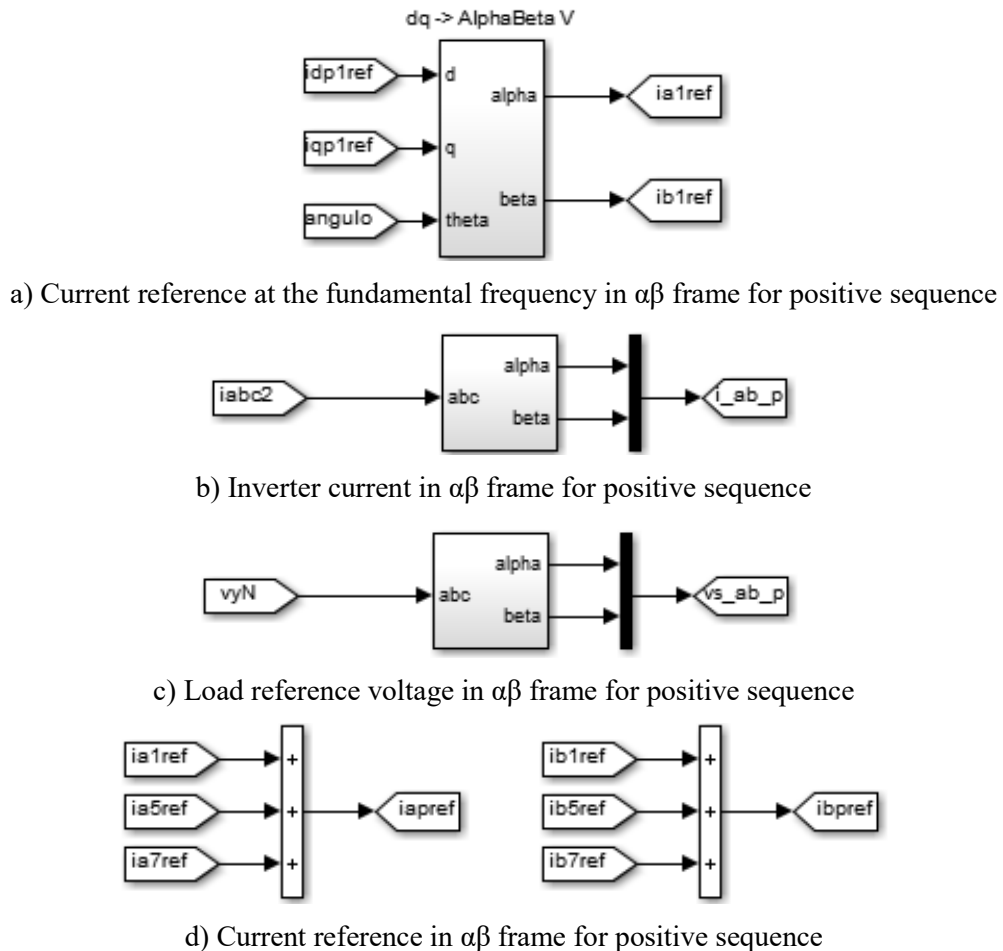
dq -> AlphaBeta V

idp1ref
d
alpha
ia1ref
iqp1ref
q
beta
ib1ref
angulo
theta

a) Current reference at the fundamental frequency in αβ frame for positive sequence

iabc2
abc
alpha
beta
i_ab_p

b) Inverter current in αβ frame for positive sequence

vyN
abc
alpha
beta
vs_ab_p

c) Load reference voltage in αβ frame for positive sequence

ia1ref
ia5ref
ia7ref
+
+
+
iapref

ib1ref
ib5ref
ib7ref
+
+
+
ibpref

d) Current reference in αβ frame for positive sequence